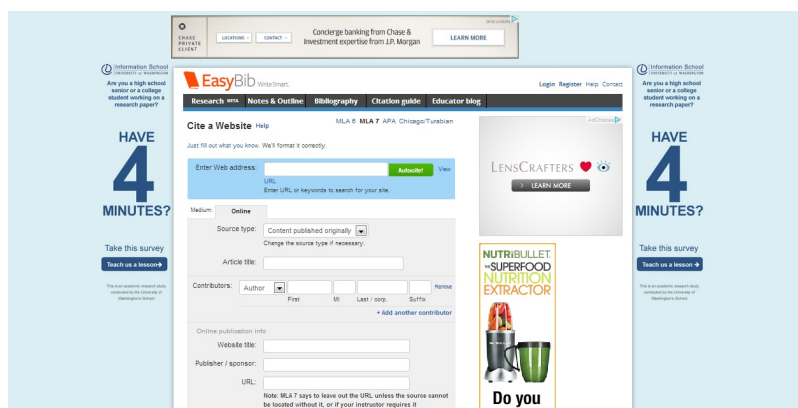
CHASE PRIVATE CLIENT
LOCATIONS CONTACT
Concierge banking from Chase & Investment expertise from J.P. Morgan
LEARN MORE
DISCLOSURES

Information School UNIVERSITY of WASHINGTON
Are you a high school senior or a college student working on a research paper?
HAVE
4
MINUTES?
Take this survey
Teach us a lesson →
This is an academic research study conducted by the University of Washington's School

EasyBib Write Smart.
Login Register Help Contact
Research BETA Notes & Outline Bibliography Citation guide Educator blog

Cite a Website Help
MLA 6 MLA 7 APA Chicago/Turabian
Just fill out what you know. We'll format it correctly.
Enter Web address:
Autocite! View
URL
Enter URL or keywords to search for your site.
Medium: Online
Source type: Content published originally
Change the source type if necessary.
Article title:
Contributors: Author
First MI Last / corp. Suffix
Remove
+ Add another contributor
Online publication info
Website title:
Publisher / sponsor:
URL:
Note: MLA 7 says to leave out the URL unless the source cannot be located without it, or if your instructor requires it

AdChoices
LENSCRAFTERS
LEARN MORE

NUTRIBULLET. THE SUPERFOOD NUTRITION EXTRACTOR
Do you

Information School UNIVERSITY of WASHINGTON
Are you a high school senior or a college student working on a research paper?
HAVE
4
MINUTES?
Take this survey
Teach us a lesson →
This is an academic research study conducted by the University of Washington's School